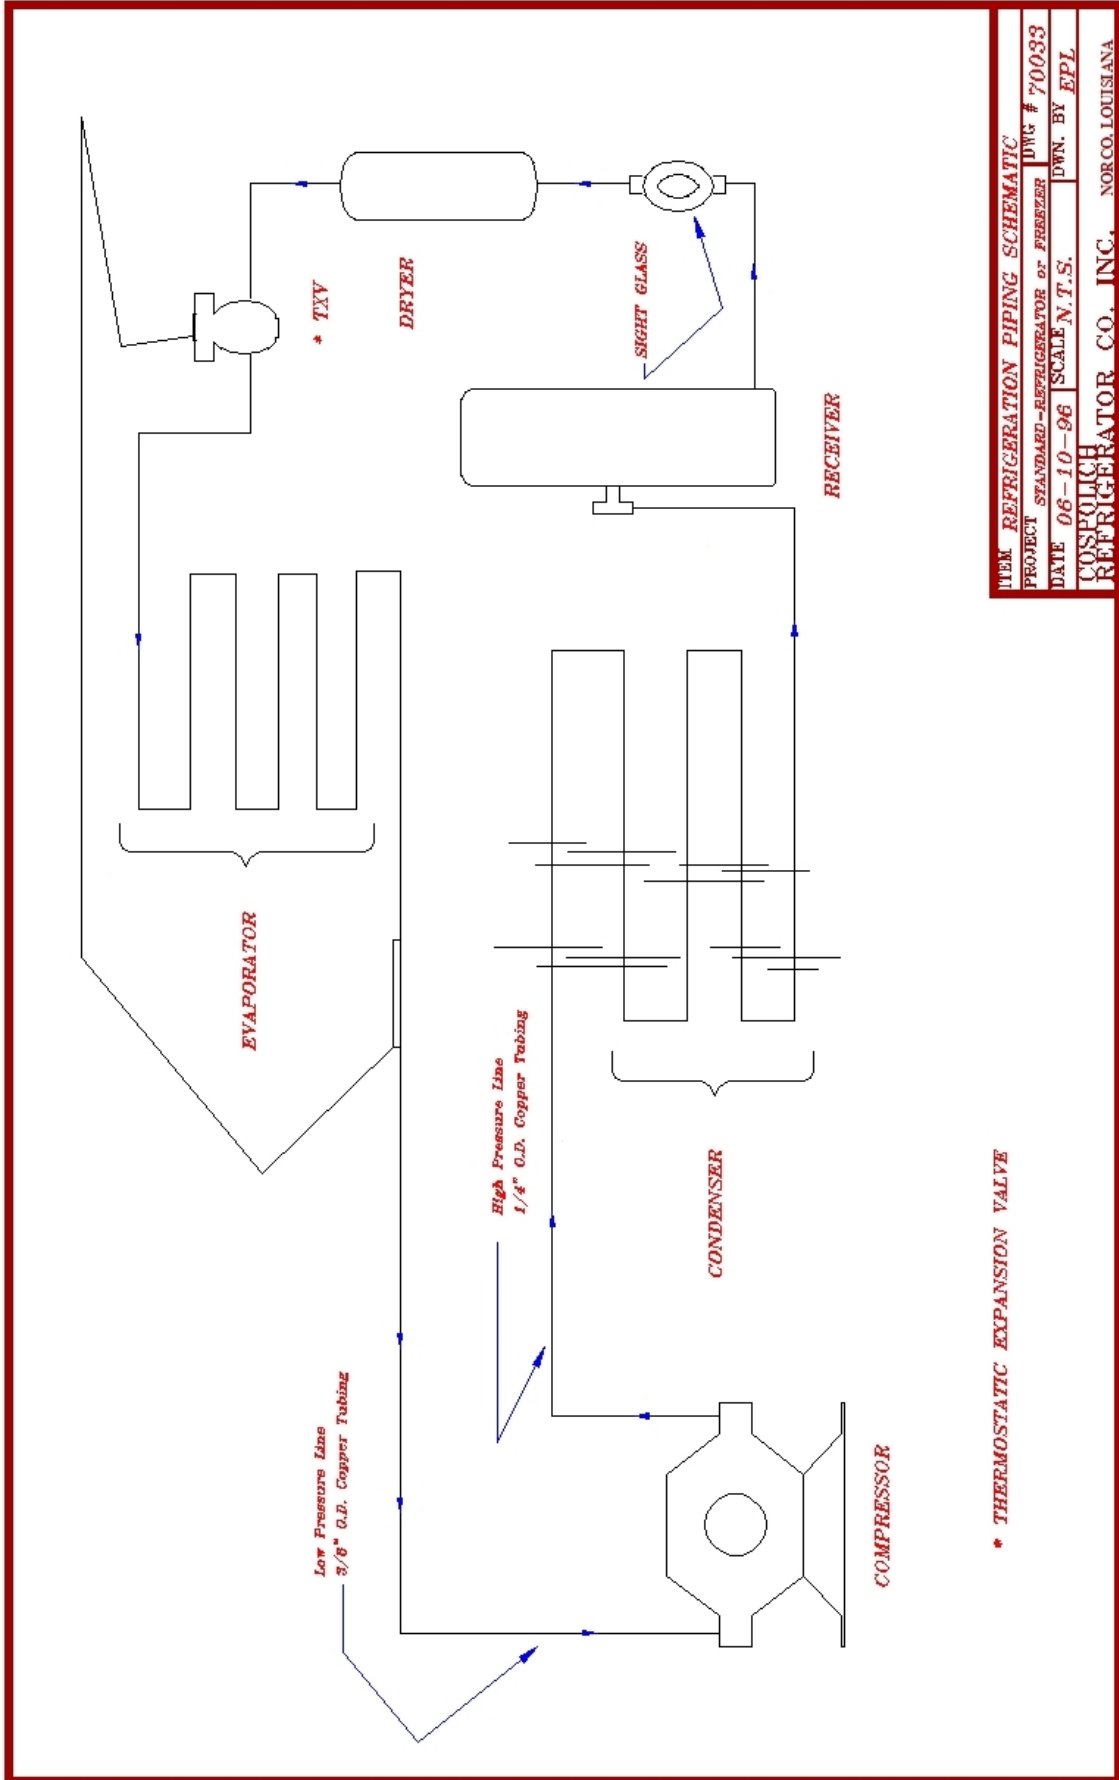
ITEM REFRIGERATION PIPING SCHEMATIC
PROJECT STANDARD-REFRIGERATOR or FREEZER
DWG # 70033
DATE 06-10-96
SCALE N.T.S.
DWN. BY EPL
COSPOLICH REFRIGERATOR CO. INC.
NORCO, LOUISIANA

* TXV

DRYER

SIGHT GLASS

RECEIVER

EVAPORATOR

High Pressure Line
1/4" O.D. Copper Tubing

CONDENSER

Low Pressure Line
3/8" O.D. Copper Tubing

COMPRESSOR

* THERMOSTATIC EXPANSION VALVE